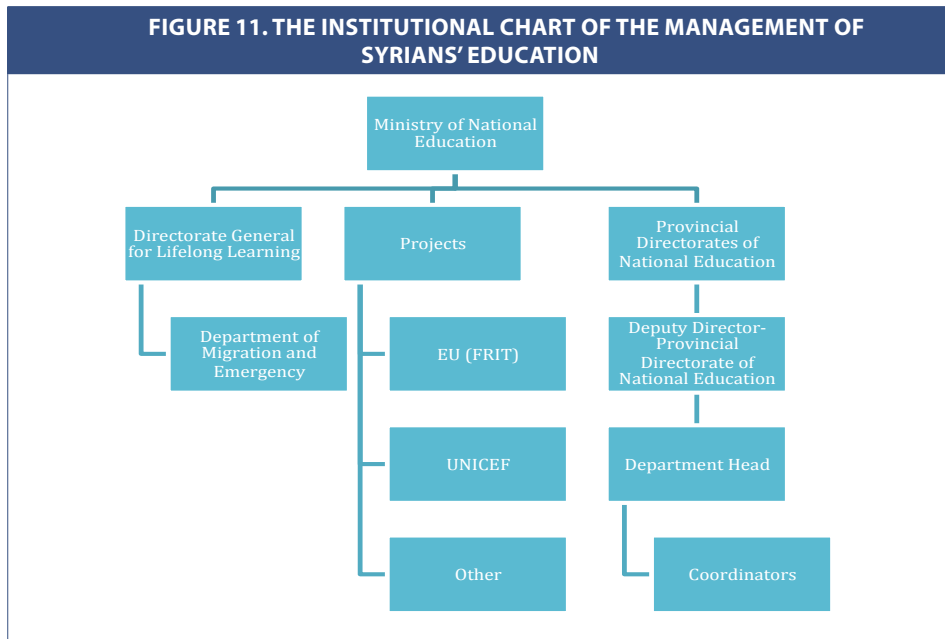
FIGURE 11. THE INSTITUTIONAL CHART OF THE MANAGEMENT OF SYRIANS' EDUCATION

Ministry of National Education

Directorate General for Lifelong Learning

Department of Migration and Emergency

Projects

EU (FRIT)

UNICEF

Other

Provincial Directorates of National Education

Deputy Director-Provincial Directorate of National Education

Department Head

Coordinators